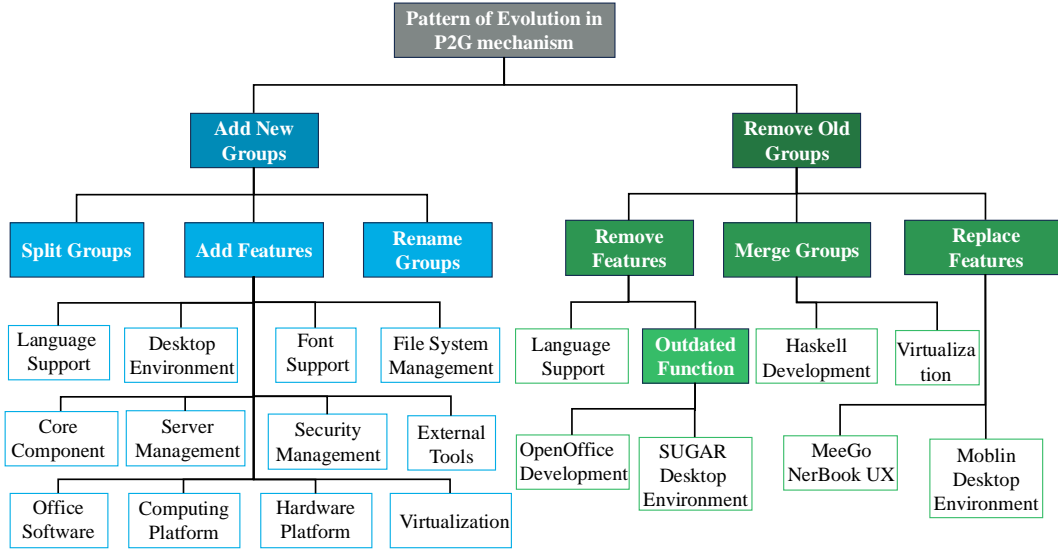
Pattern of Evolution in P2G mechanism

Add New Groups

Remove Old Groups

Split Groups

Add Features

Rename Groups

Remove Features

Merge Groups

Replace Features

Language Support

Desktop Environment

Font Support

File System Management

Core Component

Server Management

Security Management

External Tools

Office Software

Computing Platform

Hardware Platform

Virtualization

Language Support

Outdated Function

Haskell Development

Virtualiza tion

OpenOffice Development

SUGAR Desktop Environment

MeeGo NerBook UX

Moblin Desktop Environment